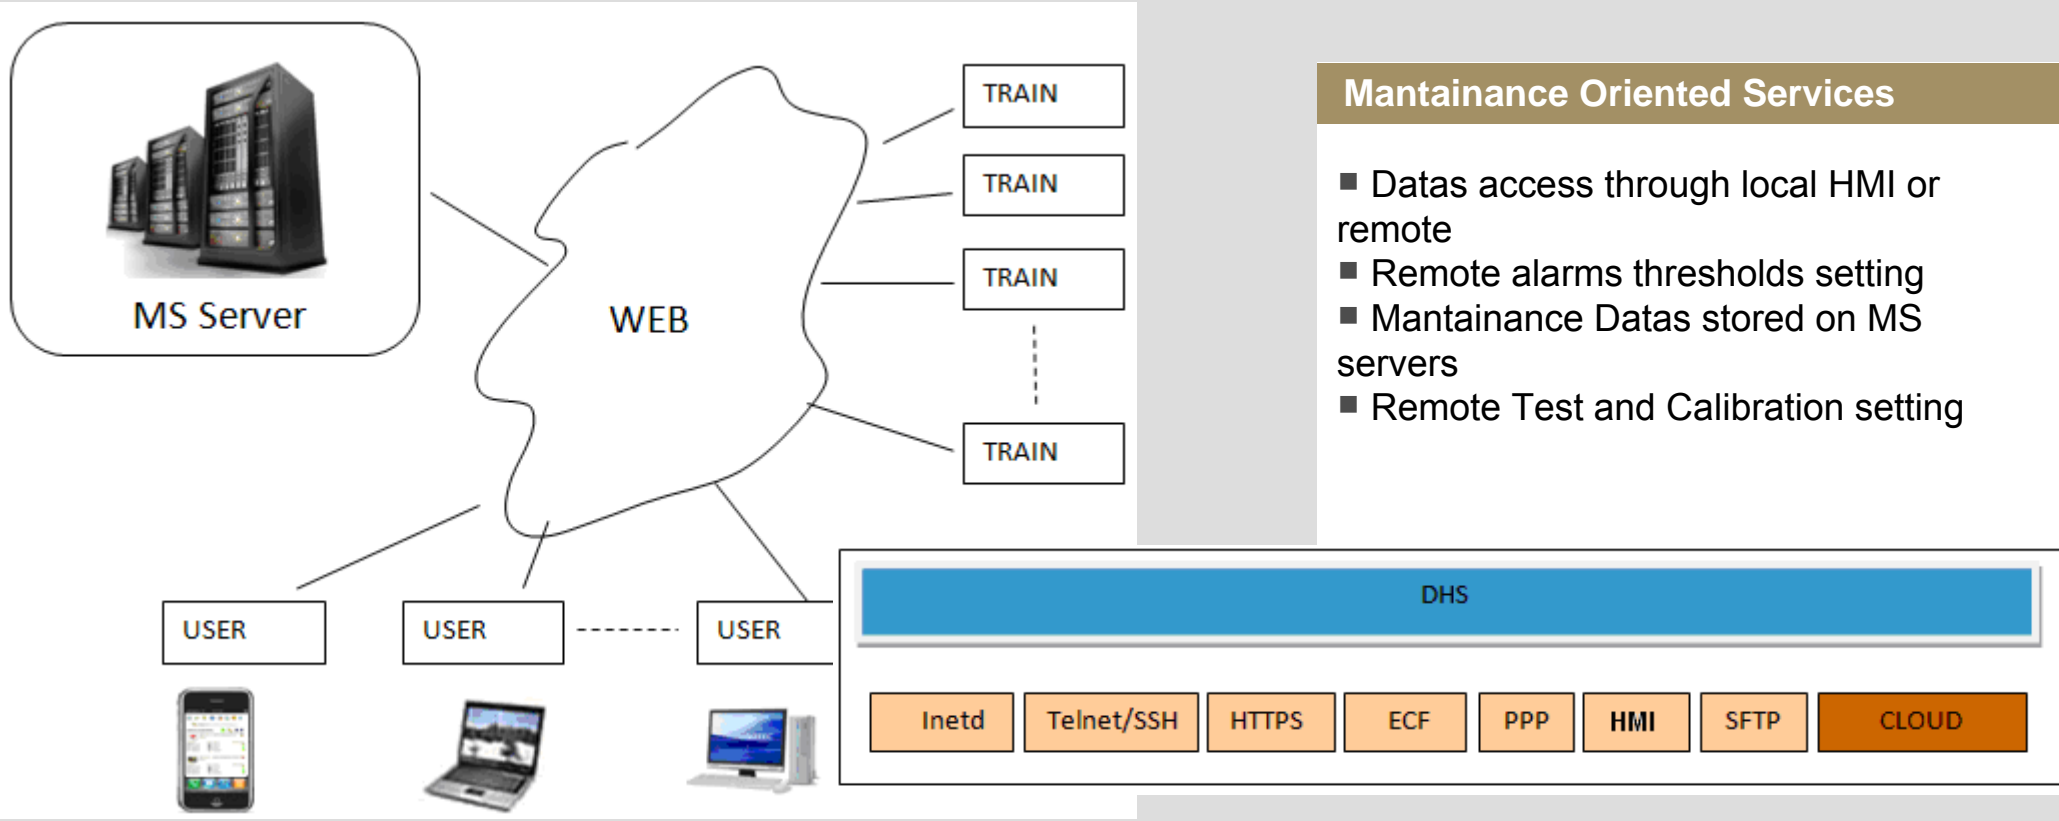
MS Server

WEB

TRAIN

TRAIN

TRAIN

TRAIN

USER

USER

USER

Mantainance Oriented Services

■ Datas access through local HMI or remote
■ Remote alarms thresholds setting
■ Mantainance Datas stored on MS servers
■ Remote Test and Calibration setting

DHS

| Inetd | Telnet/SSH | HTTPS | ECF | PPP | HMI | SFTP | CLOUD |
|---|---|---|---|---|---|---|---|